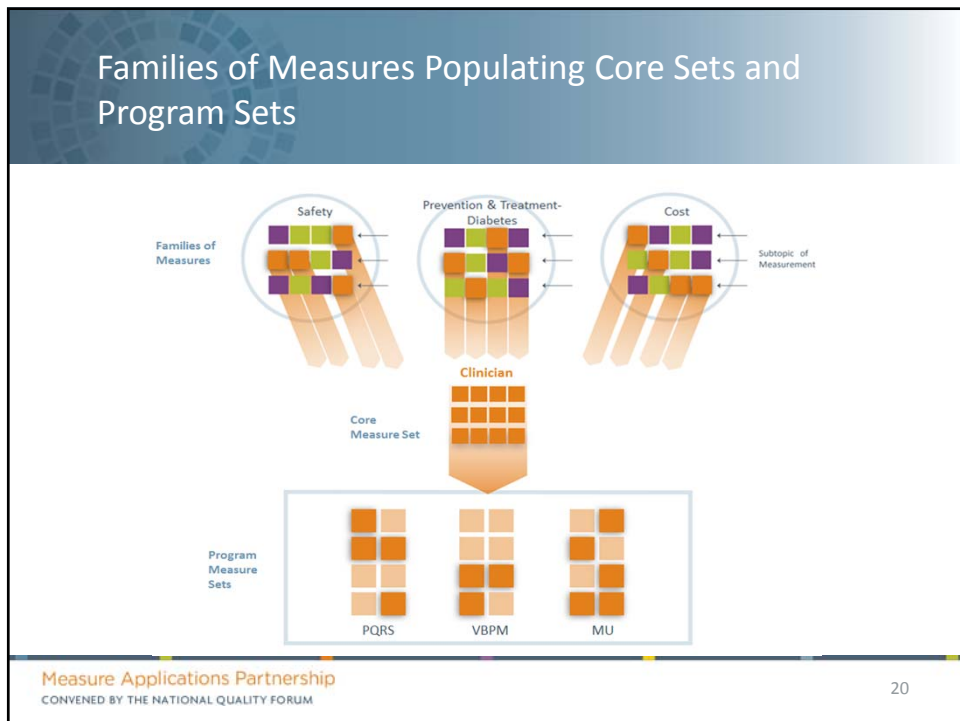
Families of Measures Populating Core Sets and Program Sets

Safety

Prevention & Treatment-Diabetes

Cost

Families of Measures

Subtopic of Measurement

Clinician

Core Measure Set

Program Measure Sets

PQRS

VBPM

MU

Measure Applications Partnership
CONVENED BY THE NATIONAL QUALITY FORUM

20